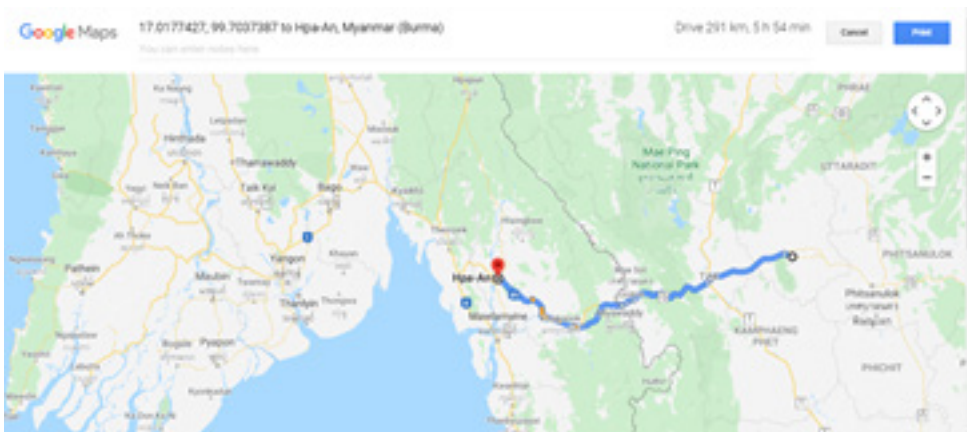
Google Maps

17.0177427, 99.7037387 to Hpa-An, Myanmar (Burma)

You can enter notes here

Drive 291 km, 5 h 54 min

Cancel

Print

Hinthada

Tharrawaddy

Taik Kyi

Bago

Yangon

Pathein

Maubin

Thanlyin

Pyapon

Hpa-An

Mawlamyine

Mae Ping National Park

UTTARADIT

PHITSANULOK

Phitsanulok

KAMPHAENG PHET

PHICHIT

PHRAE